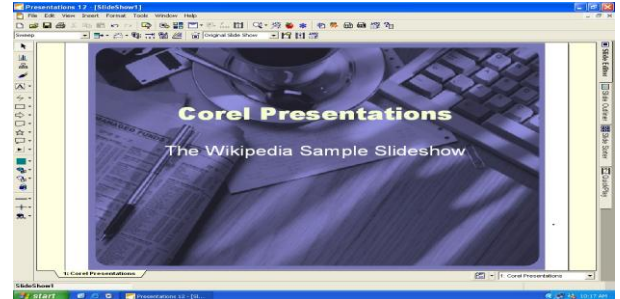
Presentations 12 - [SlideShow1]
File Edit View Insert Format Tools Window Help
Sweep
Original Slide Show

Corel Presentations

The Wikipedia Sample Slideshow

1: Corel Presentations
Slide Editor
Slide Outliner
Slide Sorter
ClosePlay
1: Corel Presentations
SlideShow1
start
Presentations 12 - [Sl...
12:17 AM